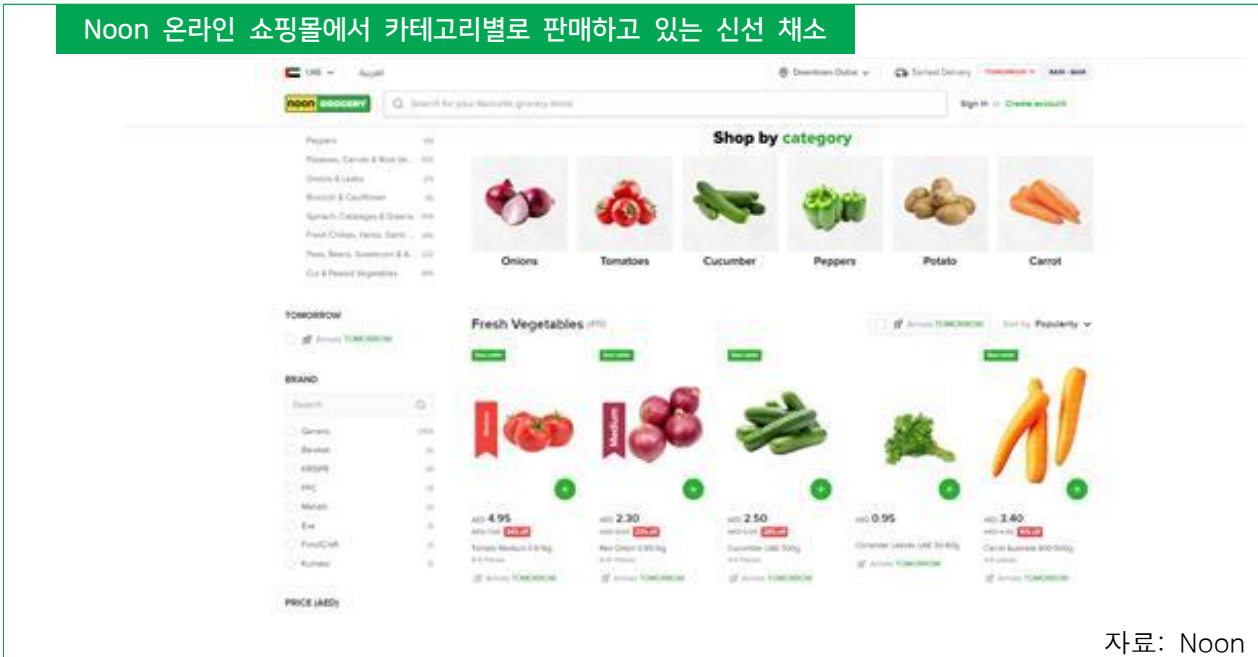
Noon 온라인 쇼핑몰에서 카테고리별로 판매하고 있는 신선 채소

UAE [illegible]

noon GROCERY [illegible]

Sign in Create account

Peppers
Potatoes, Carrots & Root Ve...
Onions & Leeks
Broccoli & Cauliflower
Spinach, Cabbages & Greens
Fresh Chilies, Herbs, Garlic...
Peas, Beans, Sweetcorn & A...
Cut & Peeled Vegetables

Shop by category

Onions
Tomatoes
Cucumber
Peppers
Potato
Carrot

TOMORROW
Arrives TOMORROW

BRAND
Search
Generic
Barakat
KRISPR
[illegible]
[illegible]
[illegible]
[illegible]
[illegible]

PRICE (AED)

Fresh Vegetables
Arrives TOMORROW
Sort by Popularity

AED 4.95
AED 2.30
AED 2.50
AED 0.95
AED 3.40

Medium

자료: Noon